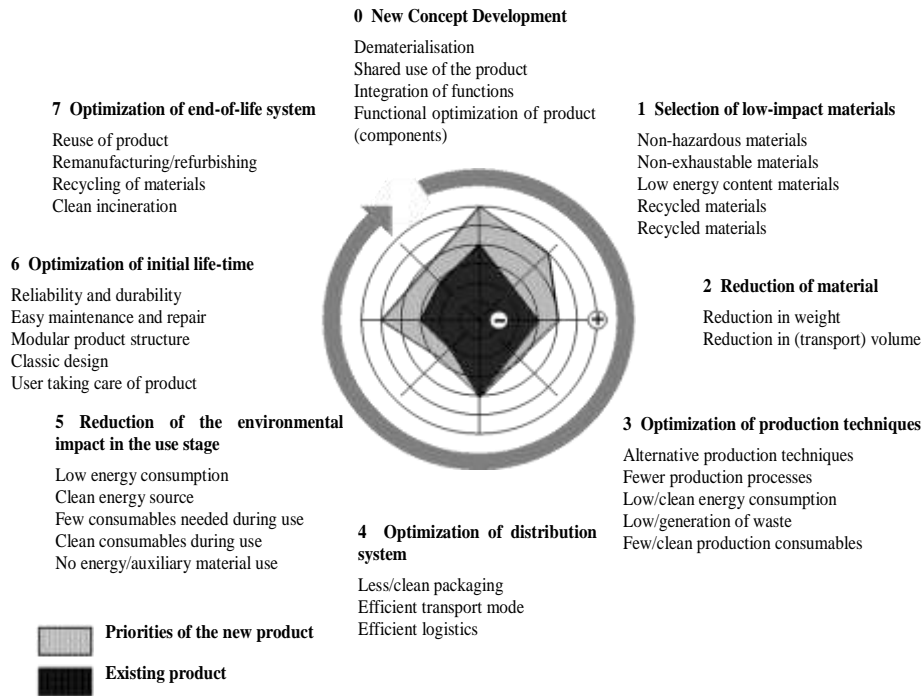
**0 New Concept Development**

Dematerialisation
Shared use of the product
Integration of functions
Functional optimization of product (components)

**7 Optimization of end-of-life system**

Reuse of product
Remanufacturing/refurbishing
Recycling of materials
Clean incineration

**1 Selection of low-impact materials**

Non-hazardous materials
Non-exhaustable materials
Low energy content materials
Recycled materials
Recycled materials

**6 Optimization of initial life-time**

Reliability and durability
Easy maintenance and repair
Modular product structure
Classic design
User taking care of product

**2 Reduction of material**

Reduction in weight
Reduction in (transport) volume

**5 Reduction of the environmental impact in the use stage**

Low energy consumption
Clean energy source
Few consumables needed during use
Clean consumables during use
No energy/auxiliary material use

**3 Optimization of production techniques**

Alternative production techniques
Fewer production processes
Low/clean energy consumption
Low/generation of waste
Few/clean production consumables

**4 Optimization of distribution system**

Less/clean packaging
Efficient transport mode
Efficient logistics

**Priorities of the new product**

**Existing product**